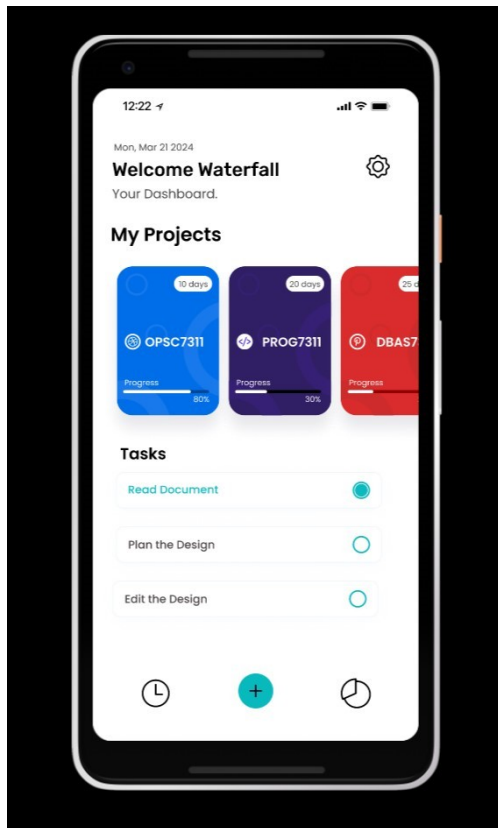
12:22

Mon, Mar 21 2024

Welcome Waterfall

Your Dashboard.

My Projects

10 days
OPSC7311
Progress
80%

20 days
PROG7311
Progress
30%

25 d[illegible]
DBAS7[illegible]
Progress

Tasks

Read Document

Plan the Design

Edit the Design

+